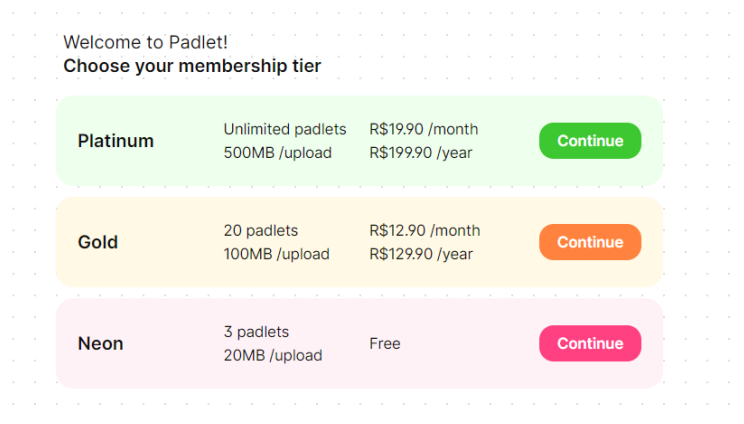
Welcome to Padlet!
**Choose your membership tier**

Platinum
Unlimited padlets
500MB /upload
R$19.90 /month
R$199.90 /year
Continue

Gold
20 padlets
100MB /upload
R$12.90 /month
R$129.90 /year
Continue

Neon
3 padlets
20MB /upload
Free
Continue